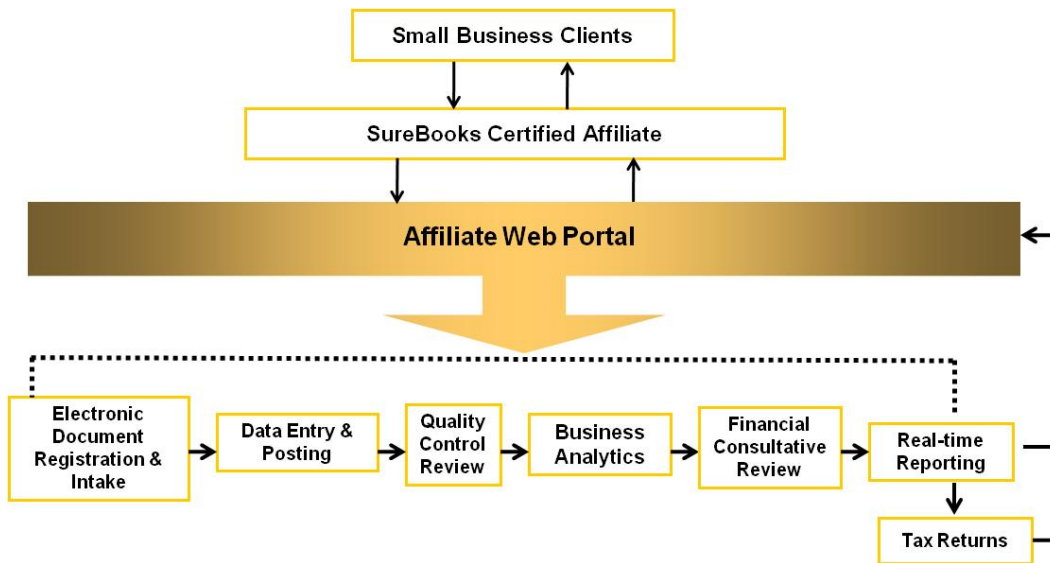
Small Business Clients

SureBooks Certified Affiliate

Affiliate Web Portal

Electronic Document Registration & Intake

Data Entry & Posting

Quality Control Review

Business Analytics

Financial Consultative Review

Real-time Reporting

Tax Returns